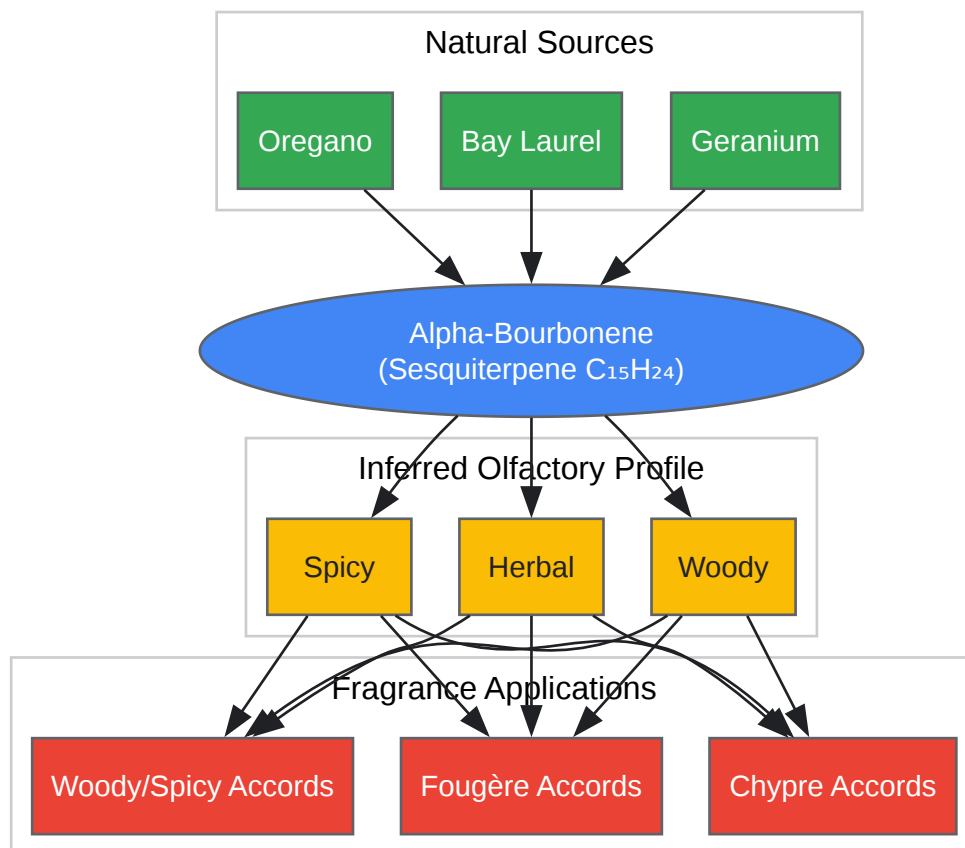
Natural Sources

Oregano

Bay Laurel

Geranium

Alpha-Bourbonene
(Sesquiterpene $C_{15}H_{24}$)

Inferred Olfactory Profile

Spicy

Herbal

Woody

Fragrance Applications

Woody/Spicy Accords

Fougère Accords

Chypre Accords